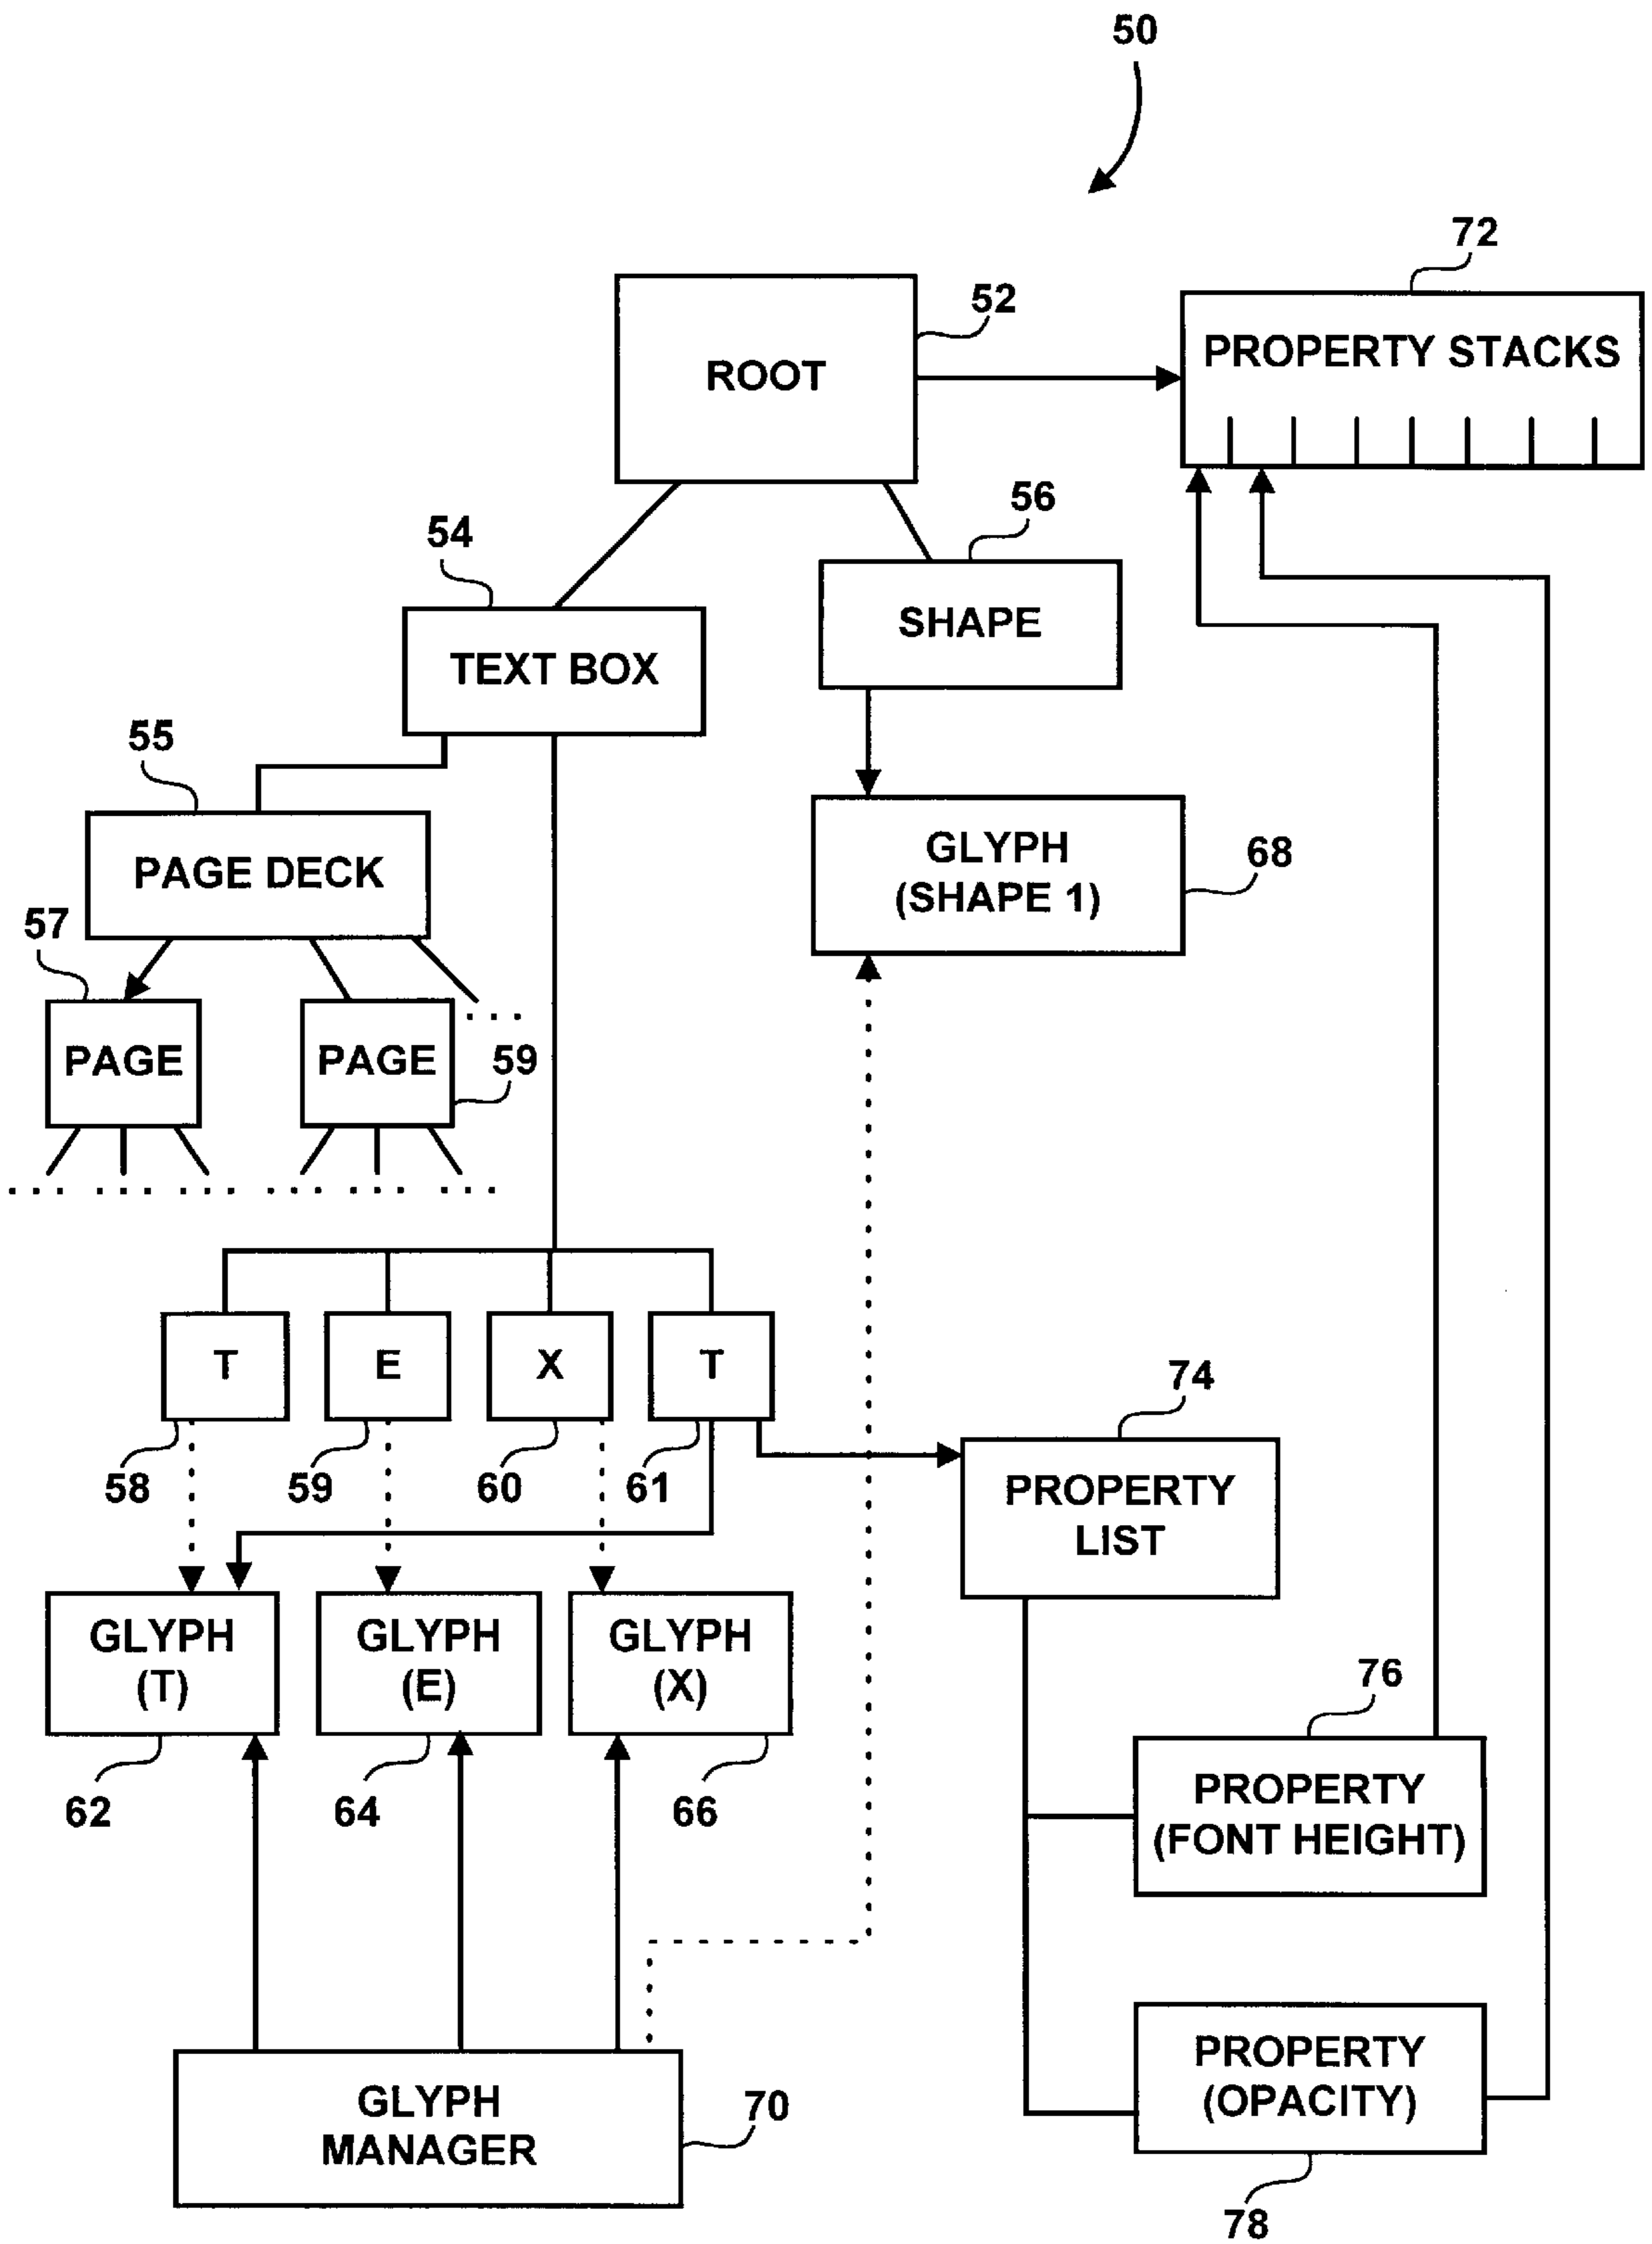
50

72

ROOT

52

PROPERTY STACKS

54

56

TEXT BOX

SHAPE

55

PAGE DECK

GLYPH (SHAPE 1)

68

57

PAGE

PAGE

59

T

E

X

T

74

58

59

60

61

PROPERTY LIST

GLYPH (T)

GLYPH (E)

GLYPH (X)

62

64

66

76

PROPERTY (FONT HEIGHT)

GLYPH MANAGER

70

PROPERTY (OPACITY)

78